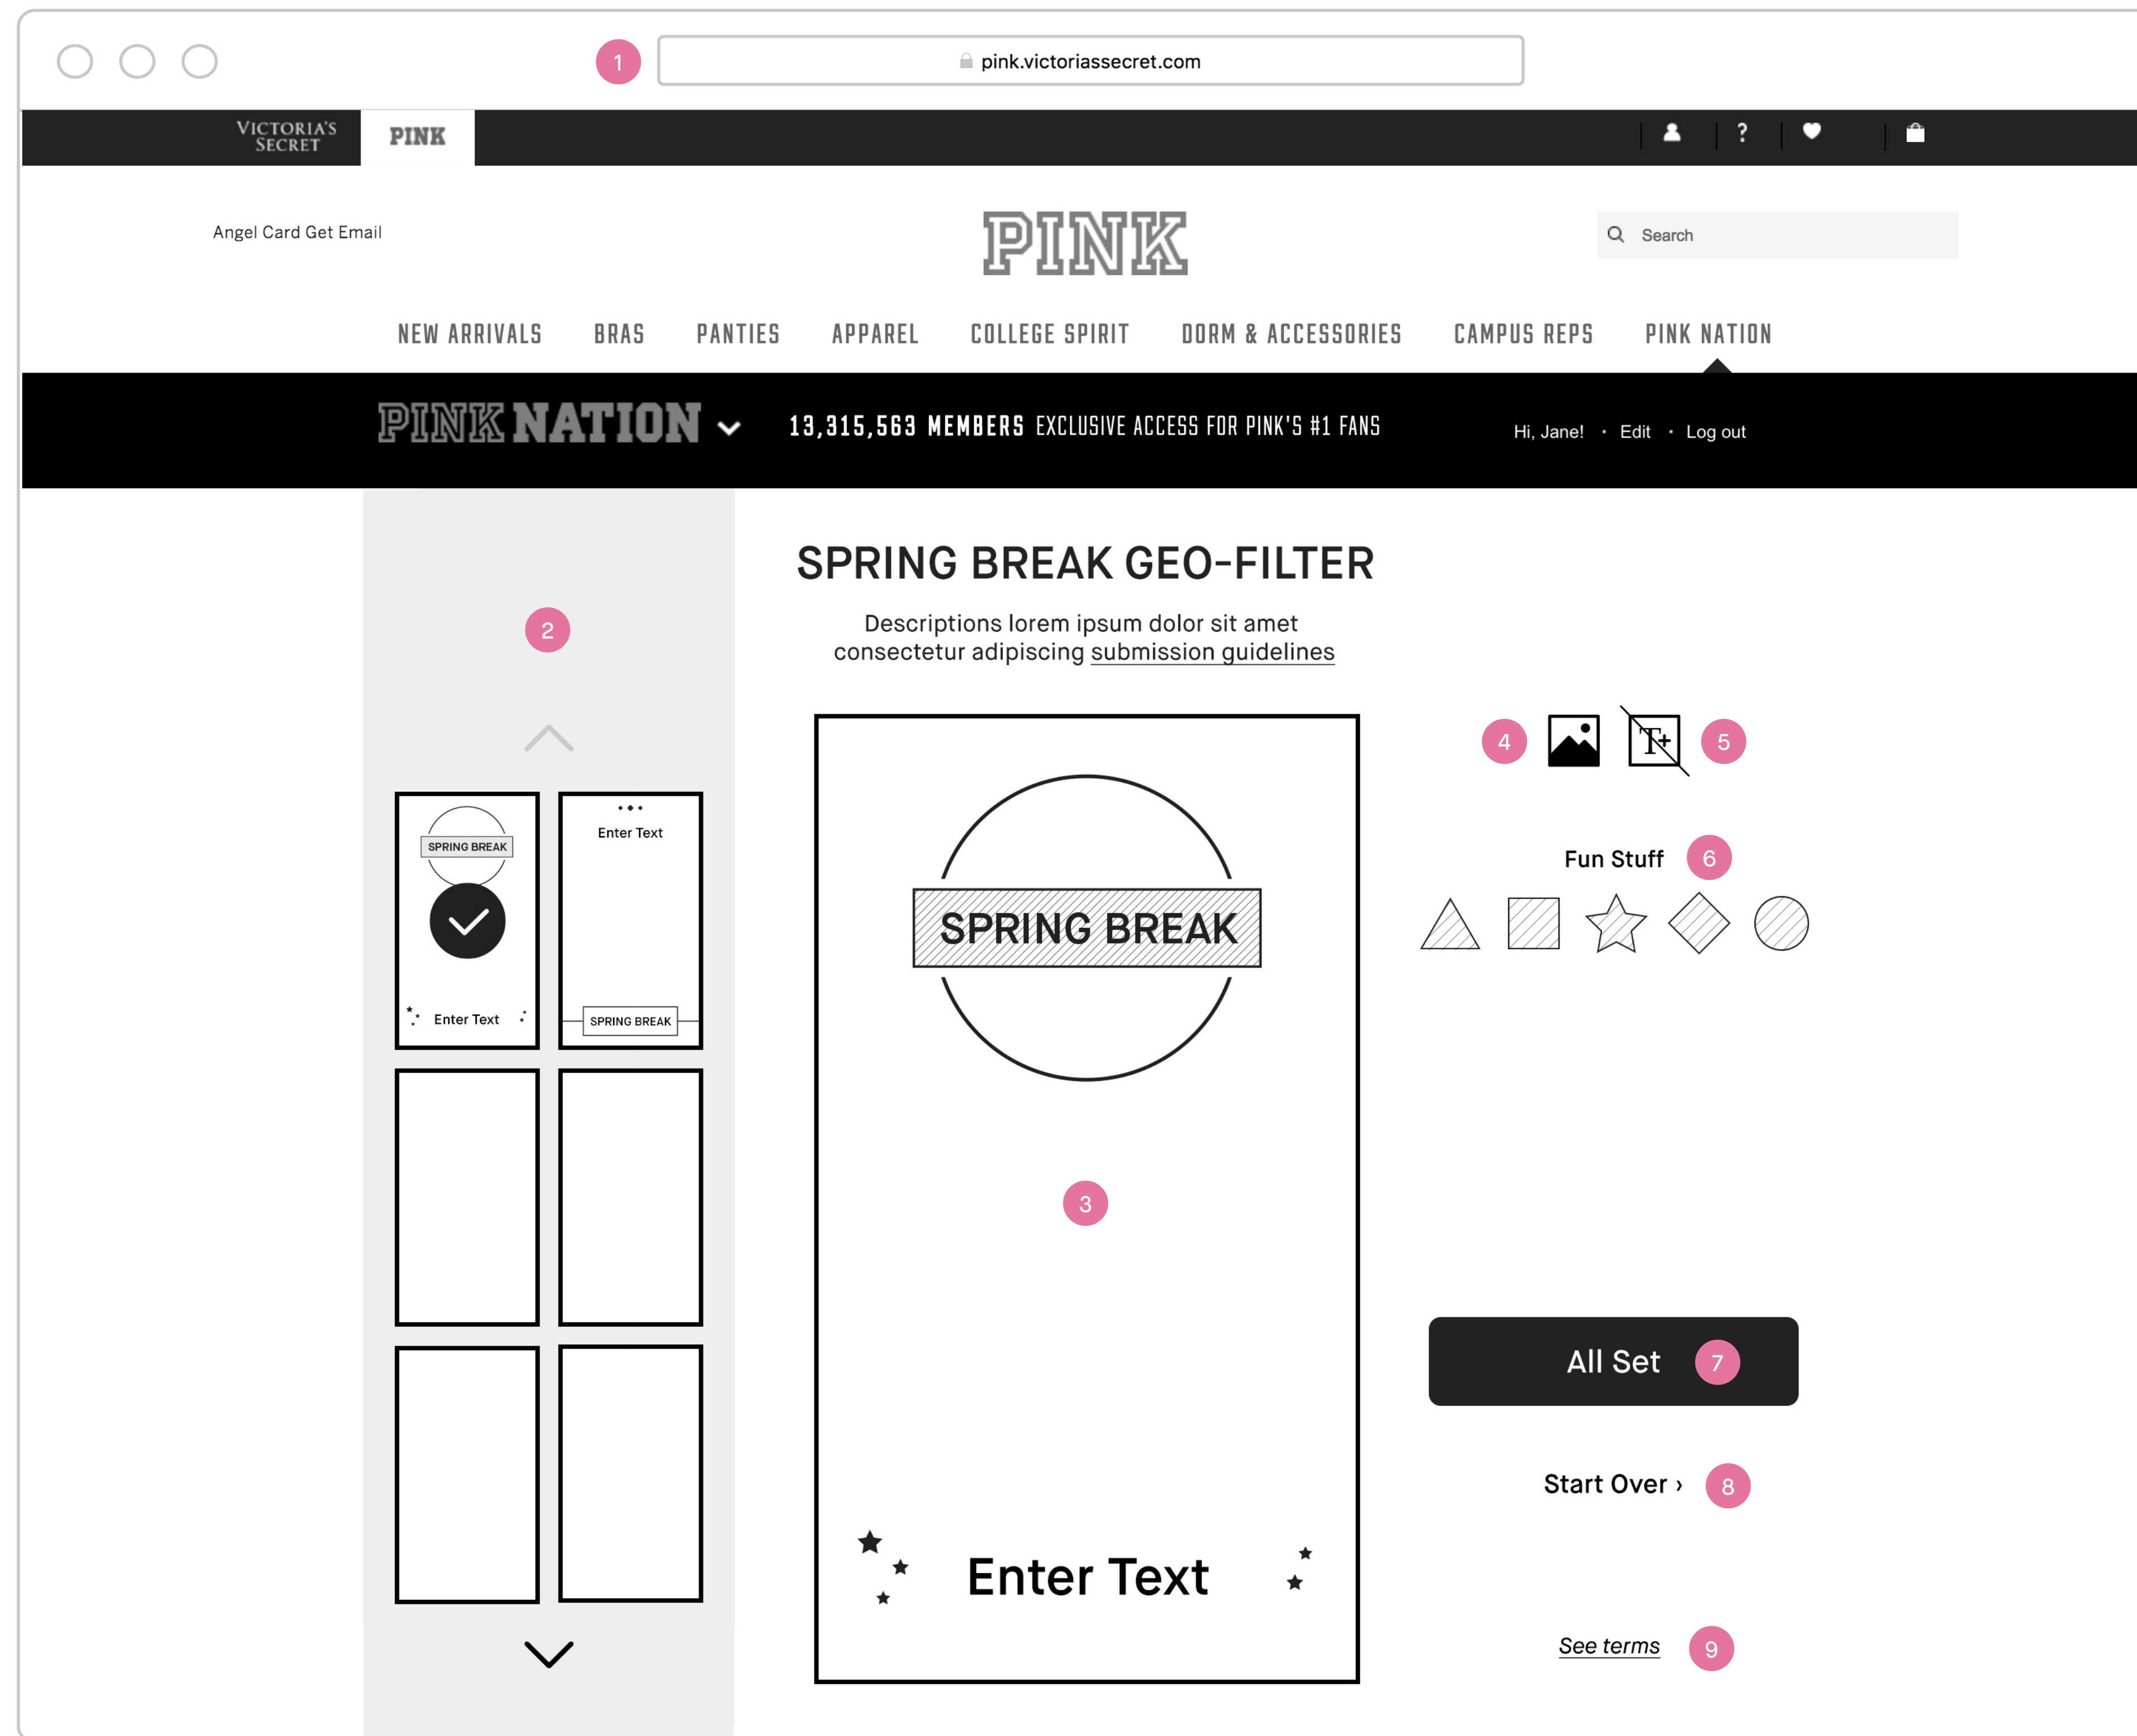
1 pink.victoriassecret.com

VICTORIA'S SECRET PINK

? 

Angel Card Get Email

PINK

Search

NEW ARRIVALS BRAS PANTIES APPAREL COLLEGE SPIRIT DORM & ACCESSORIES CAMPUS REPS PINK NATION

PINK NATION 13,315,563 MEMBERS EXCLUSIVE ACCESS FOR PINK'S #1 FANS Hi, Jane! · Edit · Log out

2

SPRING BREAK

Enter Text

Enter Text

SPRING BREAK

SPRING BREAK GEO-FILTER

Descriptions lorem ipsum dolor sit amet consectetur adipiscing submission guidelines

SPRING BREAK

3

Enter Text

4 5

Fun Stuff 6

All Set 7

Start Over › 8

See terms 9